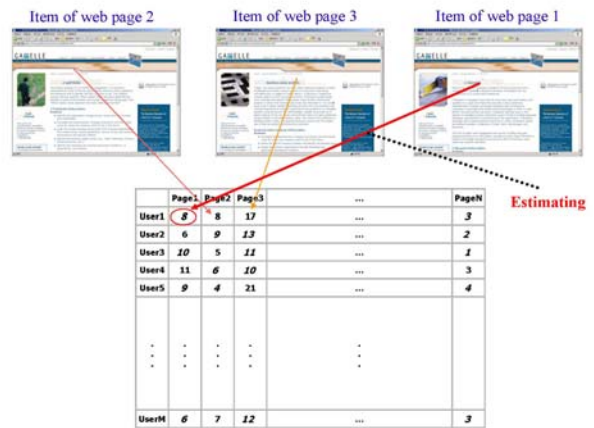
Item of web page 2

Item of web page 3

Item of web page 1

Estimating

|  | Page1 | Page2 | Page3 | ... | PageN |
|---|---|---|---|---|---|
| User1 | *8* | 8 | 17 | ... | *3* |
| User2 | 6 | *9* | *13* | ... | *2* |
| User3 | *10* | 5 | *11* | ... | *1* |
| User4 | 11 | *6* | *10* | ... | 3 |
| User5 | *9* | *4* | 21 | ... | *4* |
| ⋮ | ⋮ | ⋮ | ⋮ | ⋮ |  |
| UserM | *6* | 7 | *12* | ... | *3* |